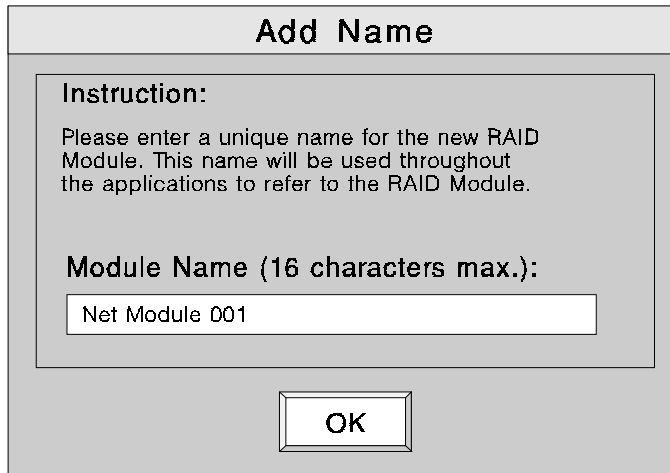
Add Name

Instruction:

Please enter a unique name for the new RAID Module. This name will be used throughout the applications to refer to the RAID Module.

Module Name (16 characters max.):

Net Module 001

OK